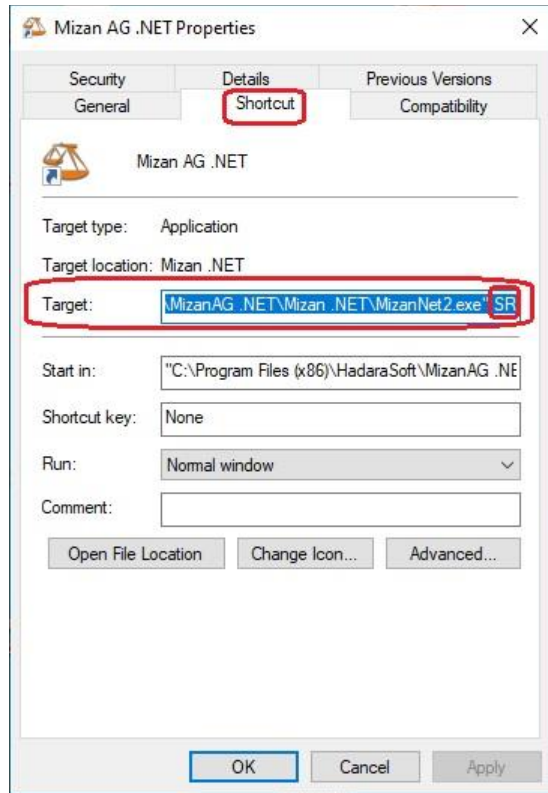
Mizan AG .NET Properties

Security
Details
Previous Versions
General
Shortcut
Compatibility

Mizan AG .NET

Target type: Application

Target location: Mizan .NET

Target: \MizanAG .NET\Mizan .NET\MizanNet2.exe" SR

Start in: "C:\Program Files (x86)\HadaraSoft\MizanAG .NE

Shortcut key: None

Run: Normal window

Comment:

Open File Location
Change Icon...
Advanced...

OK
Cancel
Apply